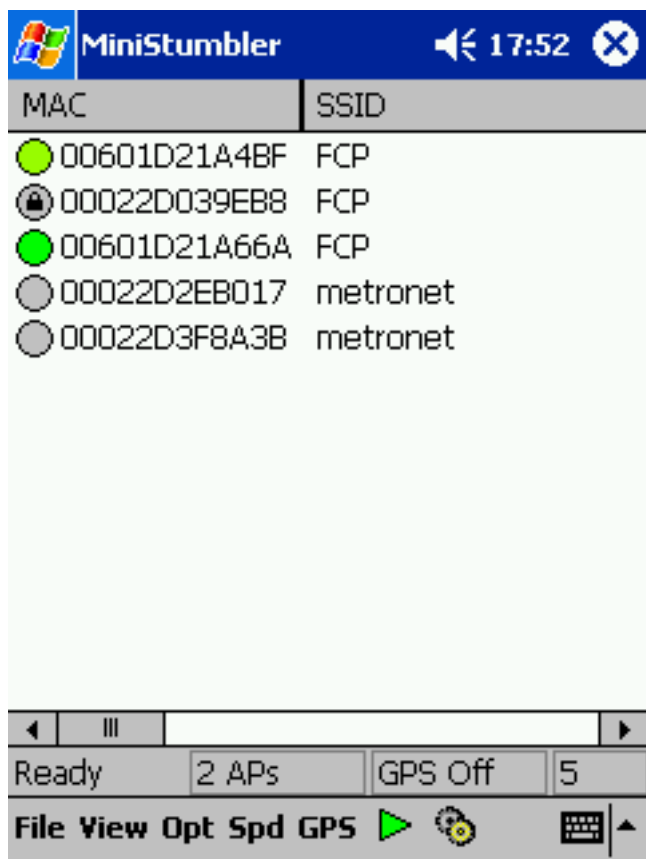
MiniStumbler 17:52

| MAC | SSID |
|---|---|
| 00601D21A4BF | FCP |
| 00022D039EB8 | FCP |
| 00601D21A66A | FCP |
| 00022D2EB017 | metronet |
| 00022D3F8A3B | metronet |

Ready | 2 APs | GPS Off | 5

File View Opt Spd GPS